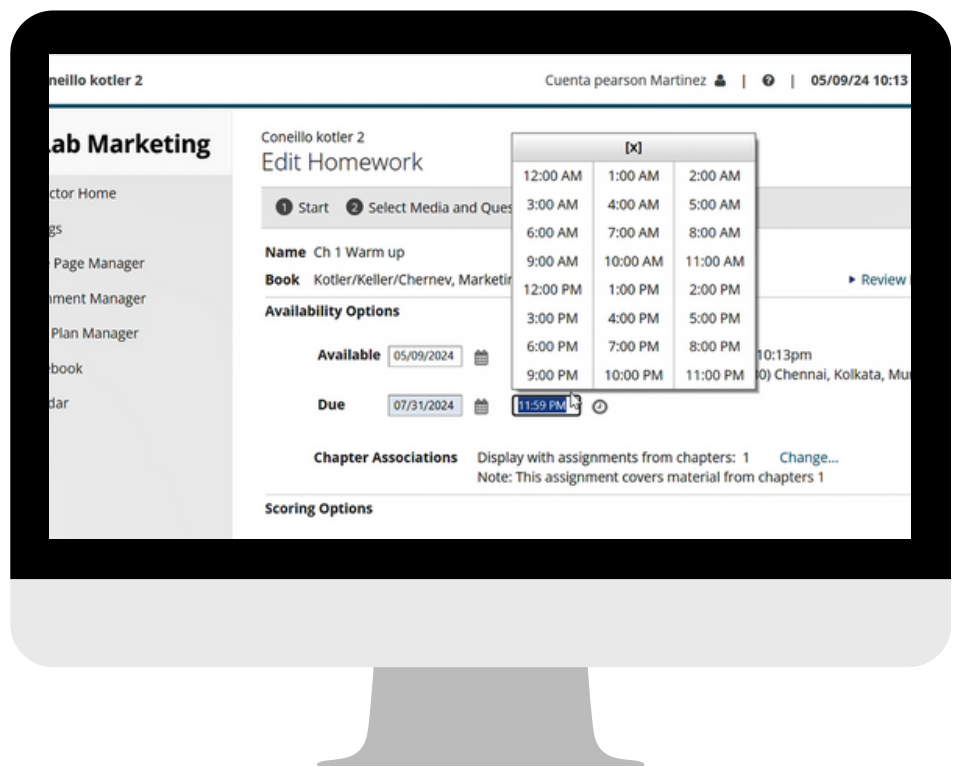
neillo kotler 2

Cuenta pearson Martinez | | 05/09/24 10:13

ab Marketing

ctor Home
gs
Page Manager
nment Manager
Plan Manager
book
dar

Coneillo kotler 2
Edit Homework

1 Start 2 Select Media and Ques

| [x] | | |
|---|---|---|
| 12:00 AM | 1:00 AM | 2:00 AM |
| 3:00 AM | 4:00 AM | 5:00 AM |
| 6:00 AM | 7:00 AM | 8:00 AM |
| 9:00 AM | 10:00 AM | 11:00 AM |
| 12:00 PM | 1:00 PM | 2:00 PM |
| 3:00 PM | 4:00 PM | 5:00 PM |
| 6:00 PM | 7:00 PM | 8:00 PM |
| 9:00 PM | 10:00 PM | 11:00 PM |

Name Ch 1 Warm up
Book Kotler/Keller/Chernev, Marketi

▸ Review

Availability Options

Available 05/09/2024 10:13pm
0) Chennai, Kolkata, Mu

Due 07/31/2024 11:59 PM

Chapter Associations Display with assignments from chapters: 1 Change...
Note: This assignment covers material from chapters 1

Scoring Options